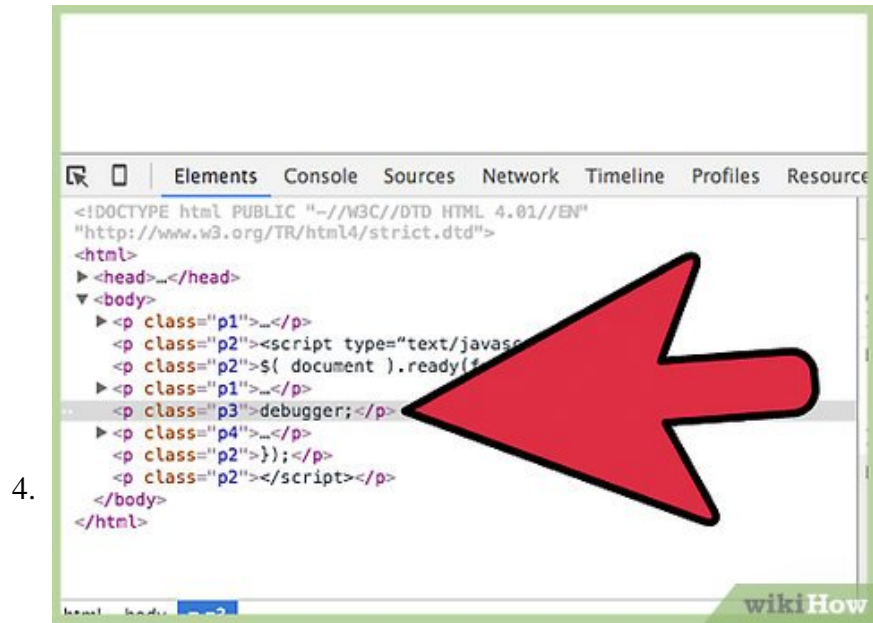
Elements Console Sources Network Timeline Profiles Resource

<!DOCTYPE html PUBLIC "-//W3C//DTD HTML 4.01//EN" "http://www.w3.org/TR/html4/strict.dtd">
<html>
▶<head>…</head>
▼<body>
▶<p class="p1">…</p>
<p class="p2"><script type="text/javas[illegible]
<p class="p2">$( document ).ready(f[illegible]
▶<p class="p1">…</p>
<p class="p3">debugger;</p>
▶<p class="p4">…</p>
<p class="p2">});</p>
<p class="p2"></script></p>
</body>
</html>

4.

html body p.p3

wikiHow